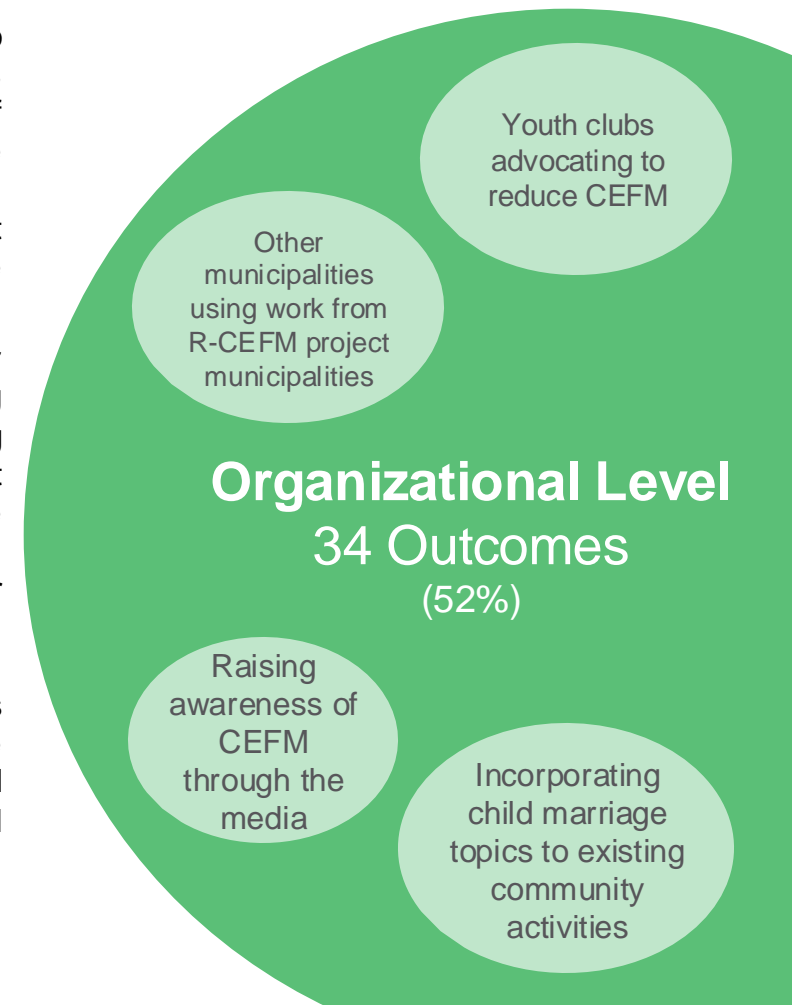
Youth clubs advocating to reduce CEFM

Other municipalities using work from R-CEFM project municipalities

**Organizational Level**
34 Outcomes
(52%)

Raising awareness of CEFM through the media

Incorporating child marriage topics to existing community activities